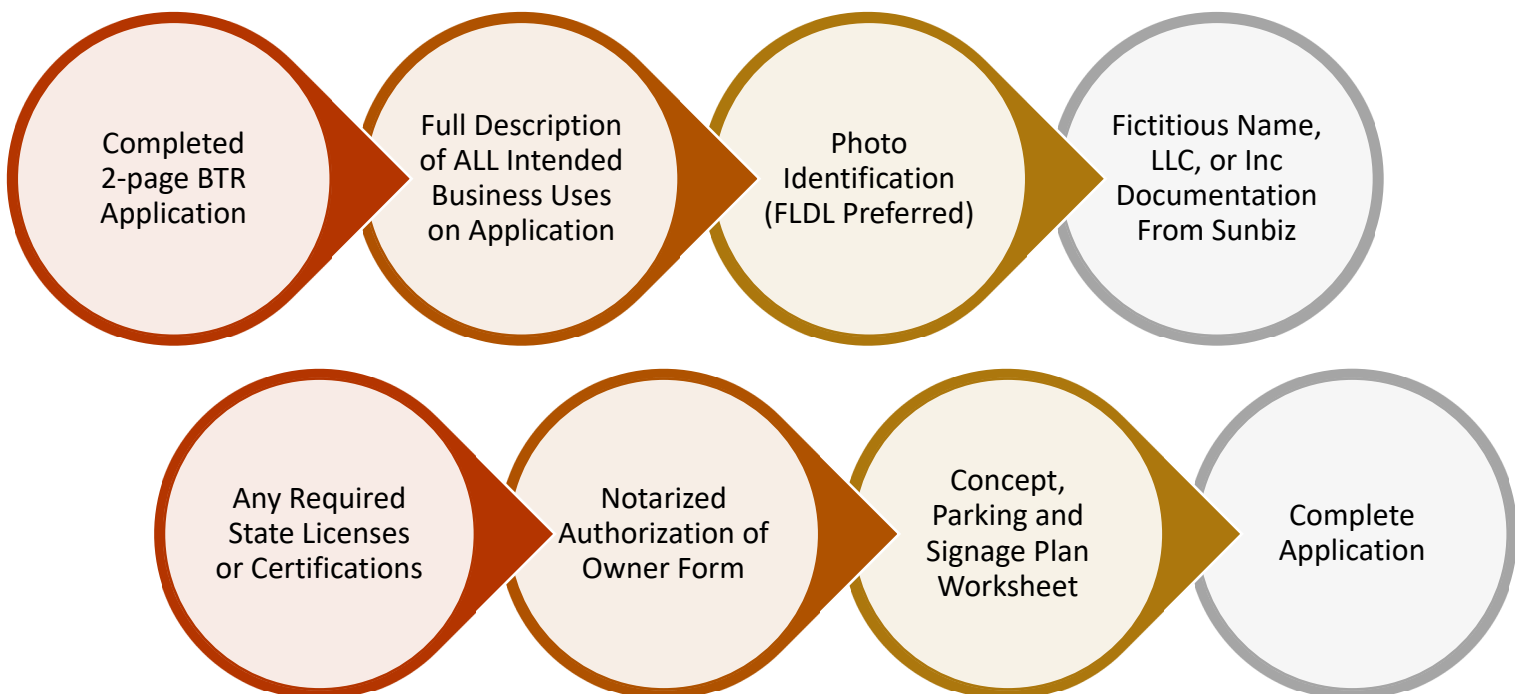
Completed 2-page BTR Application

Full Description of ALL Intended Business Uses on Application

Photo Identification (FLDL Preferred)

Fictitious Name, LLC, or Inc Documentation From Sunbiz

Any Required State Licenses or Certifications

Notarized Authorization of Owner Form

Concept, Parking and Signage Plan Worksheet

Complete Application